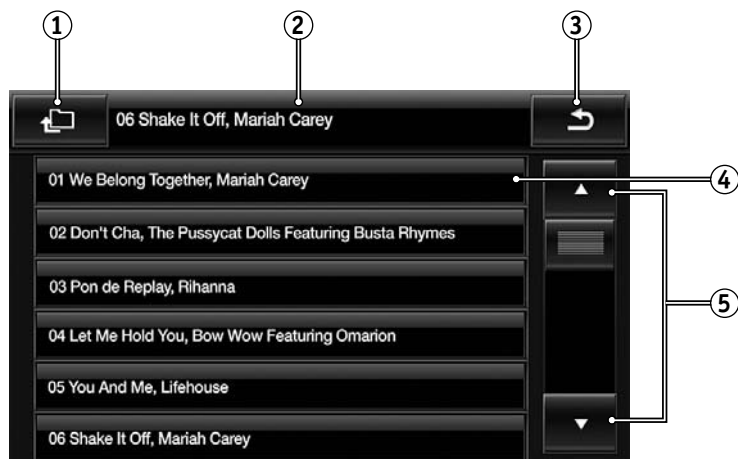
①
②
③
06 Shake It Off, Mariah Carey
01 We Belong Together, Mariah Carey
④
02 Don't Cha, The Pussycat Dolls Featuring Busta Rhymes
03 Pon de Replay, Rihanna
⑤
04 Let Me Hold You, Bow Wow Featuring Omarion
05 You And Me, Lifehouse
06 Shake It Off, Mariah Carey